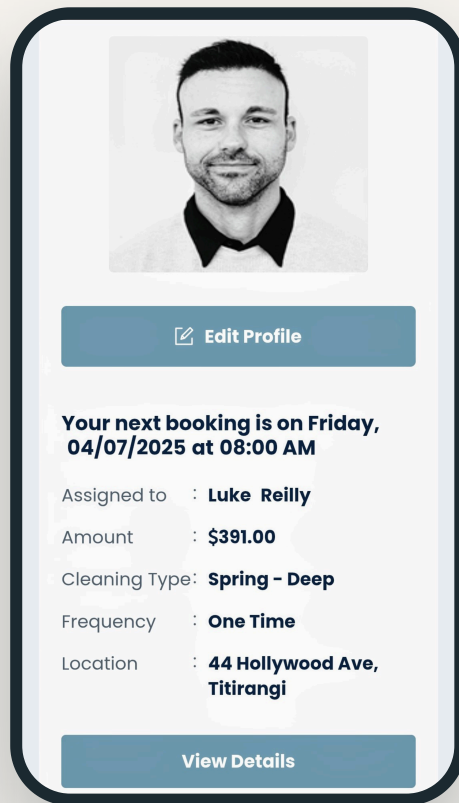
Edit Profile

Your next booking is on Friday, 04/07/2025 at 08:00 AM

| | | |
|---|---|---|
| Assigned to | : | Luke Reilly |
| Amount | : | $391.00 |
| Cleaning Type | : | Spring - Deep |
| Frequency | : | One Time |
| Location | : | 44 Hollywood Ave, Titirangi |

View Details